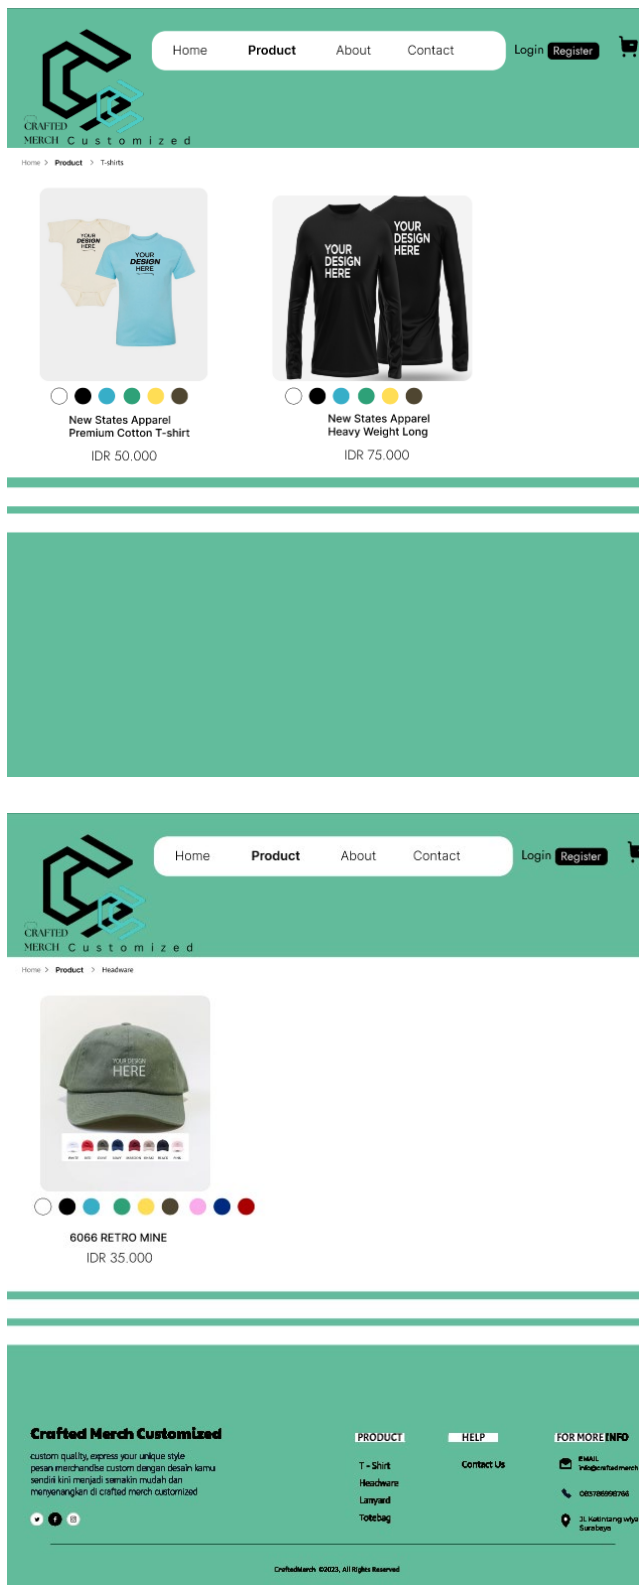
CRAFTED MERCH Customized

Home Product About Contact

Login Register

Home > Product > T-shirts

YOUR DESIGN HERE

YOUR DESIGN HERE

New States Apparel
Premium Cotton T-shirt

IDR 50.000

YOUR DESIGN HERE

YOUR DESIGN HERE

New States Apparel
Heavy Weight Long

IDR 75.000

CRAFTED MERCH Customized

Home Product About Contact

Login Register

Home > Product > Headware

YOUR DESIGN HERE

6066 RETRO MINE
IDR 35.000

Crafted Merch Customized

custom quality, express your unique style
pesan merchandise custom dengan desain kamu sendiri kini menjadi semakin mudah dan menyenangkan di crafted merch customized

PRODUCT
T - Shirt
Headware
Lanyard
Totebag

HELP
Contact Us

FOR MORE INFO
EMAIL
info@craftedmerch
083786998766
Jl. Kalintang wiya Surabaya

CraftedMerch ©2023, All Rights Reserved